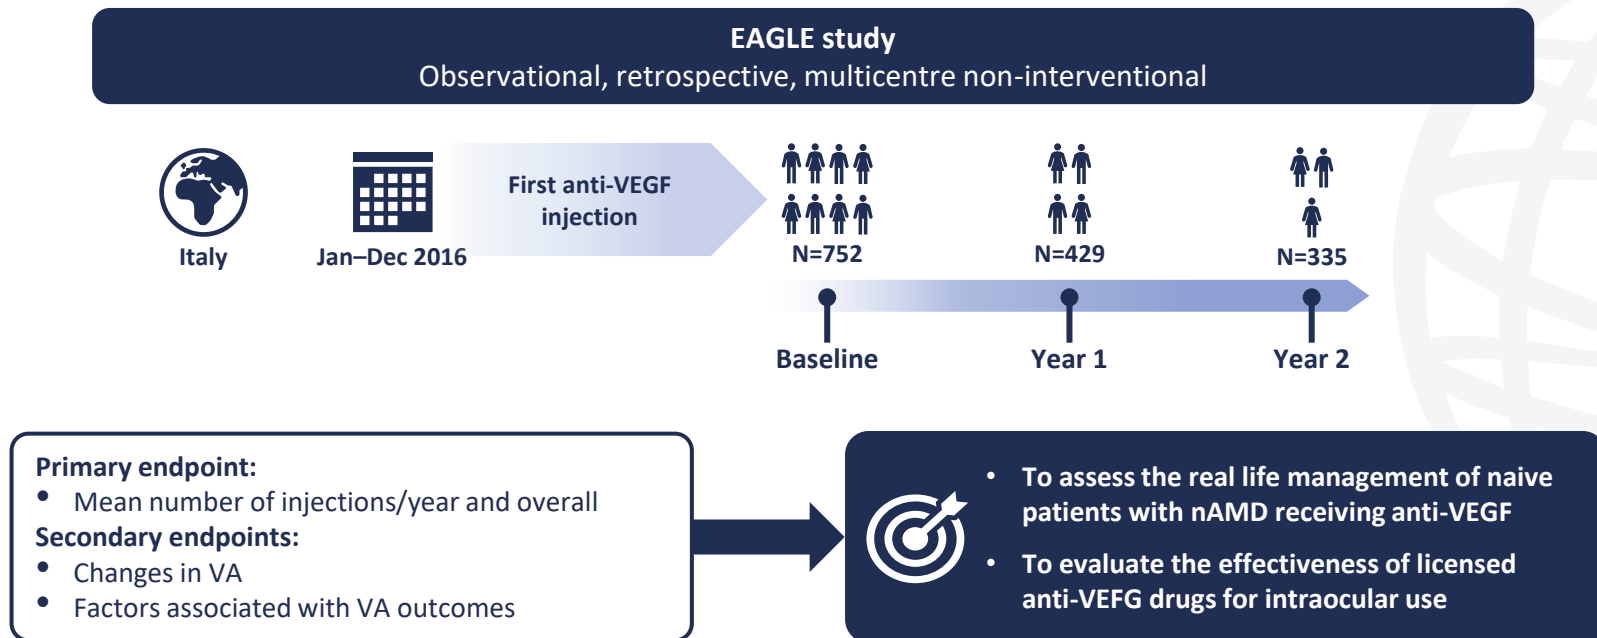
EAGLE study
Observational, retrospective, multicentre non-interventional

Italy

Jan–Dec 2016

First anti-VEGF injection

N=752

N=429

N=335

Baseline

Year 1

Year 2

Primary endpoint:
- Mean number of injections/year and overall

Secondary endpoints:
- Changes in VA
- Factors associated with VA outcomes

- To assess the real life management of naive patients with nAMD receiving anti-VEGF
- To evaluate the effectiveness of licensed anti-VEFG drugs for intraocular use